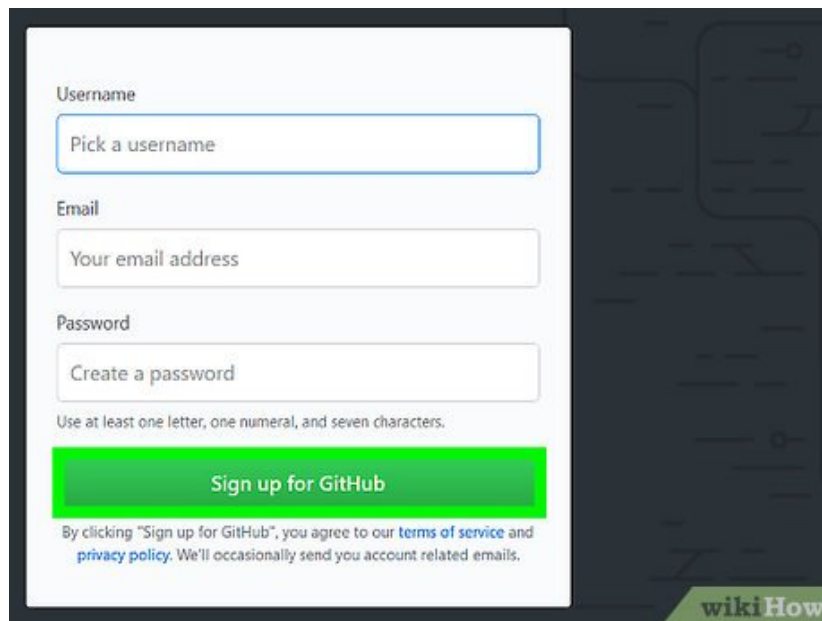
Username

Pick a username

Email

Your email address

Password

Create a password

Use at least one letter, one numeral, and seven characters.

Sign up for GitHub

By clicking "Sign up for GitHub", you agree to our terms of service and privacy policy. We'll occasionally send you account related emails.

wikiHow